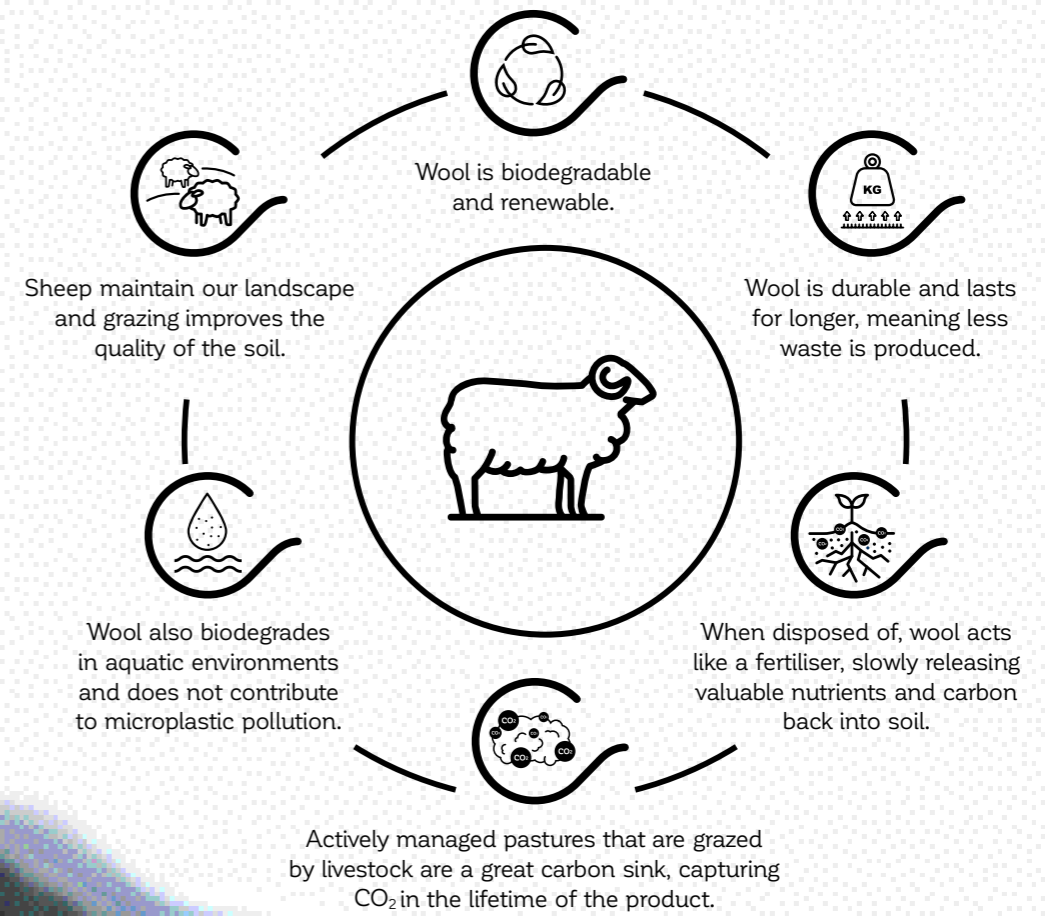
Wool is biodegradable and renewable.

KG

Wool is durable and lasts for longer, meaning less waste is produced.

When disposed of, wool acts like a fertiliser, slowly releasing valuable nutrients and carbon back into soil.

$CO_2$ $CO_2$ $CO_2$ $CO_2$

Actively managed pastures that are grazed by livestock are a great carbon sink, capturing $CO_2$ in the lifetime of the product.

Wool also biodegrades in aquatic environments and does not contribute to microplastic pollution.

Sheep maintain our landscape and grazing improves the quality of the soil.